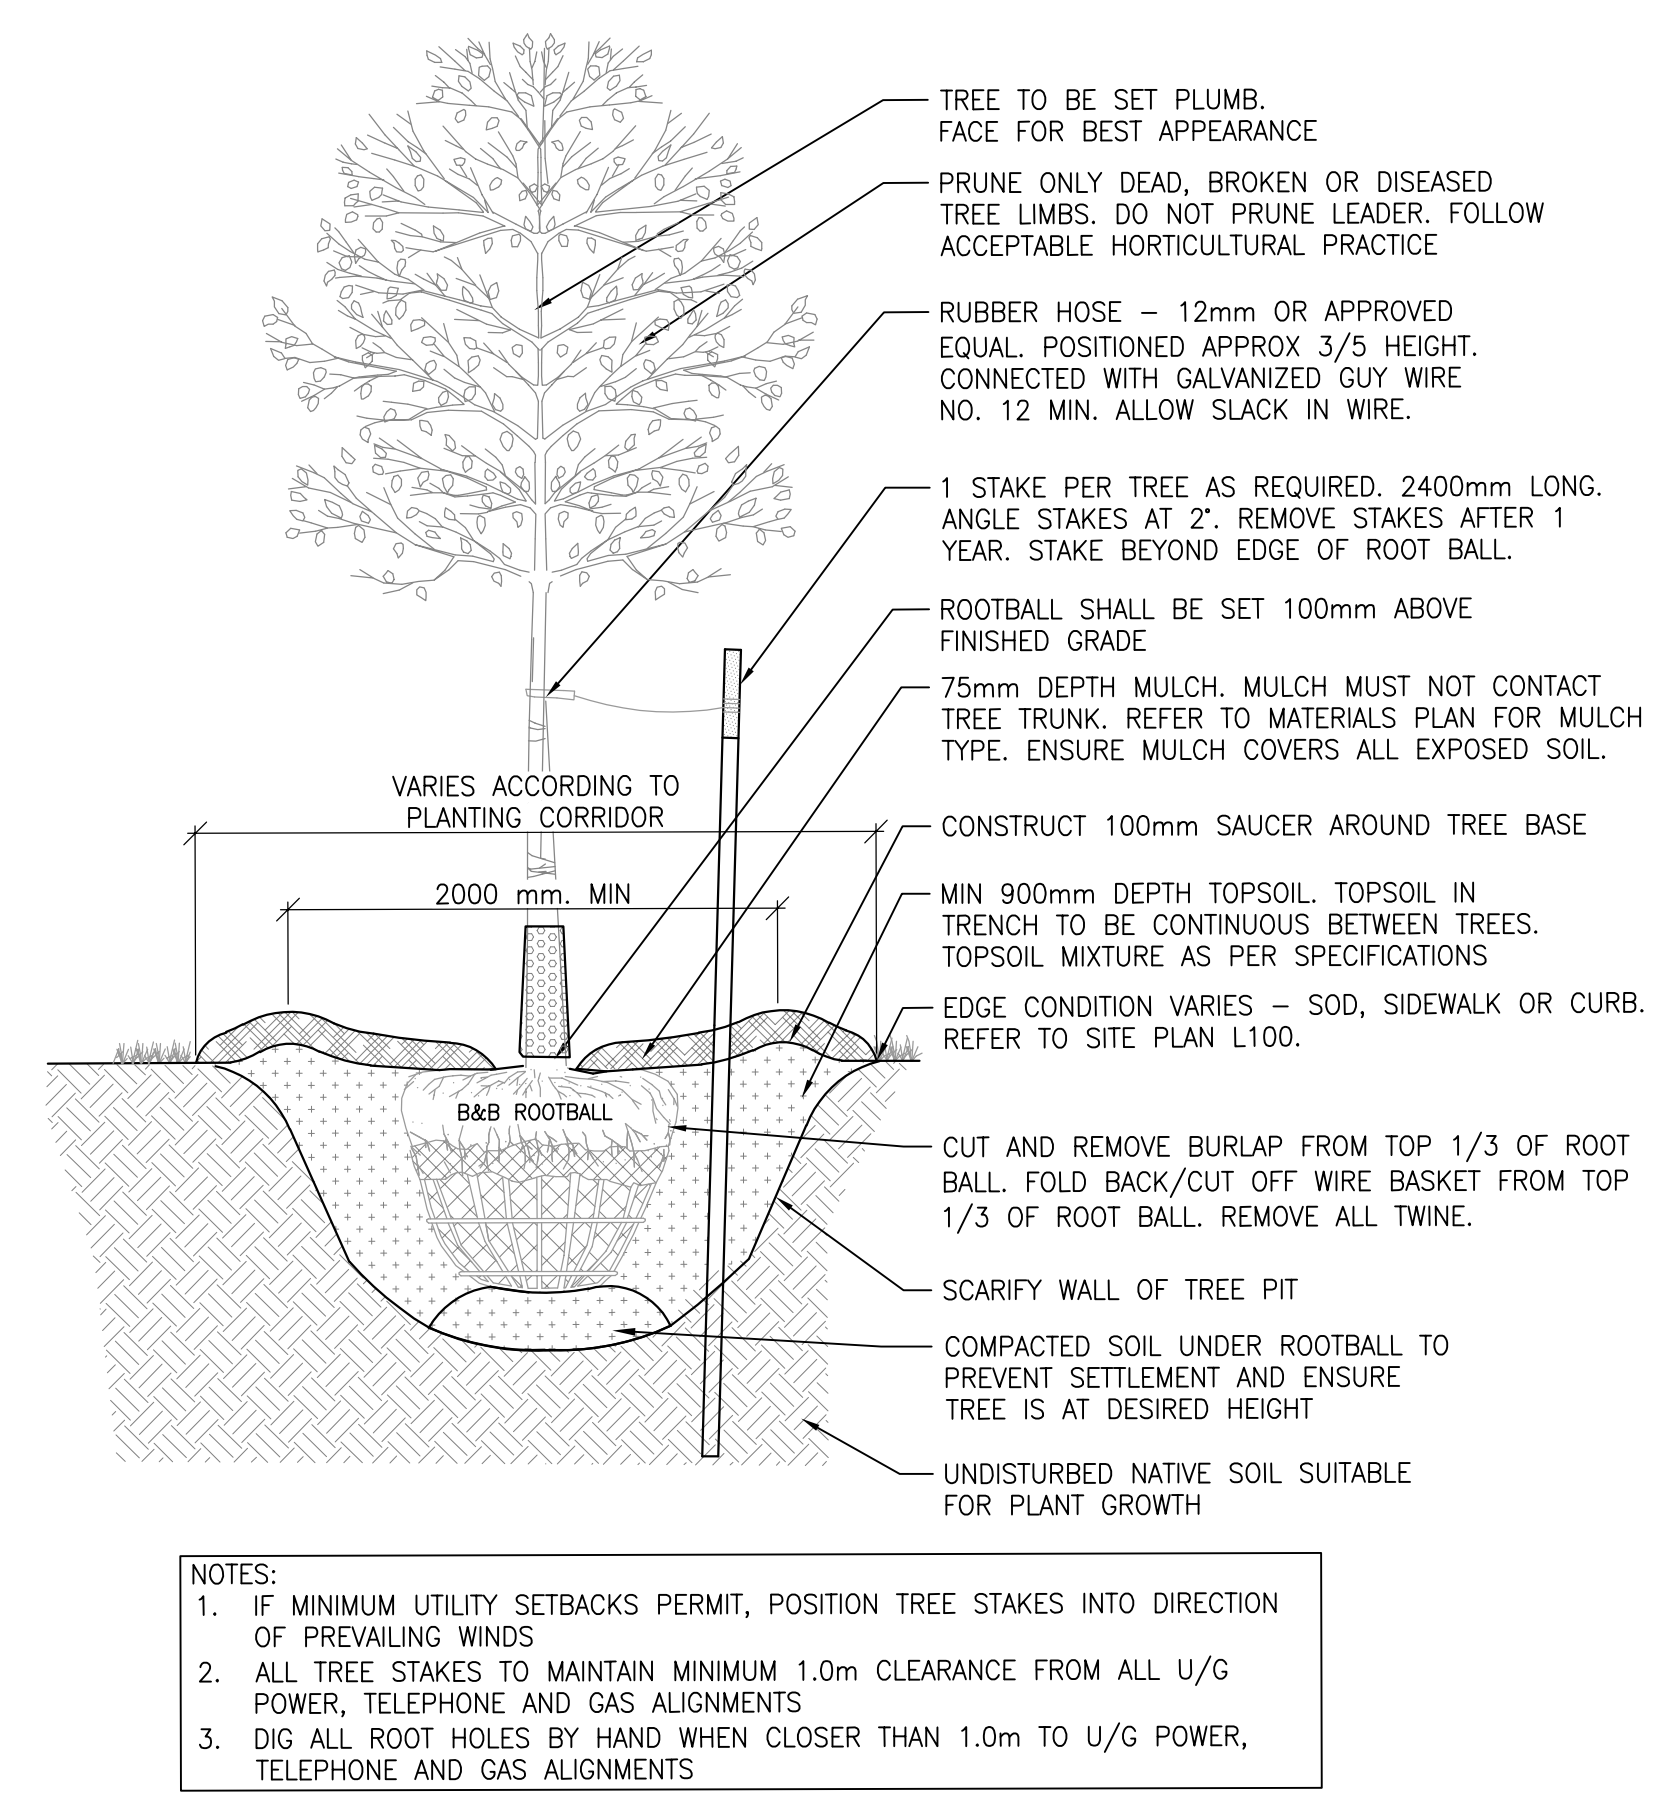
TREE TO BE SET PLUMB. FACE FOR BEST APPEARANCE

PRUNE ONLY DEAD, BROKEN OR DISEASED TREE LIMBS. DO NOT PRUNE LEADER. FOLLOW ACCEPTABLE HORTICULTURAL PRACTICE

RUBBER HOSE – 12mm OR APPROVED EQUAL. POSITIONED APPROX 3/5 HEIGHT. CONNECTED WITH GALVANIZED GUY WIRE NO. 12 MIN. ALLOW SLACK IN WIRE.

1 STAKE PER TREE AS REQUIRED. 2400mm LONG. ANGLE STAKES AT 2°. REMOVE STAKES AFTER 1 YEAR. STAKE BEYOND EDGE OF ROOT BALL.

ROOTBALL SHALL BE SET 100mm ABOVE FINISHED GRADE

75mm DEPTH MULCH. MULCH MUST NOT CONTACT TREE TRUNK. REFER TO MATERIALS PLAN FOR MULCH TYPE. ENSURE MULCH COVERS ALL EXPOSED SOIL.

VARIES ACCORDING TO PLANTING CORRIDOR

CONSTRUCT 100mm SAUCER AROUND TREE BASE

2000 mm. MIN

MIN 900mm DEPTH TOPSOIL. TOPSOIL IN TRENCH TO BE CONTINUOUS BETWEEN TREES. TOPSOIL MIXTURE AS PER SPECIFICATIONS

EDGE CONDITION VARIES – SOD, SIDEWALK OR CURB. REFER TO SITE PLAN L100.

B&B ROOTBALL

CUT AND REMOVE BURLAP FROM TOP 1/3 OF ROOT BALL. FOLD BACK/CUT OFF WIRE BASKET FROM TOP 1/3 OF ROOT BALL. REMOVE ALL TWINE.

SCARIFY WALL OF TREE PIT

COMPACTED SOIL UNDER ROOTBALL TO PREVENT SETTLEMENT AND ENSURE TREE IS AT DESIRED HEIGHT

UNDISTURBED NATIVE SOIL SUITABLE FOR PLANT GROWTH

NOTES:
1. IF MINIMUM UTILITY SETBACKS PERMIT, POSITION TREE STAKES INTO DIRECTION OF PREVAILING WINDS
2. ALL TREE STAKES TO MAINTAIN MINIMUM 1.0m CLEARANCE FROM ALL U/G POWER, TELEPHONE AND GAS ALIGNMENTS
3. DIG ALL ROOT HOLES BY HAND WHEN CLOSER THAN 1.0m TO U/G POWER, TELEPHONE AND GAS ALIGNMENTS